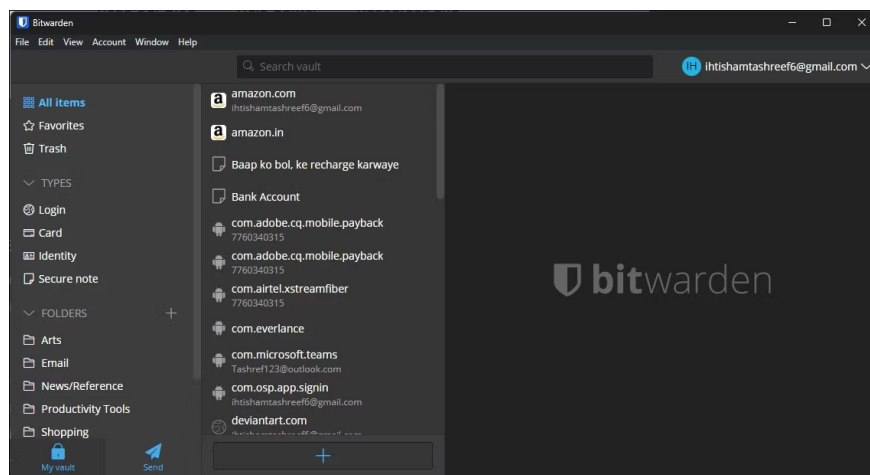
Bitwarden

File Edit View Account Window Help

Search vault

IH ihtishamtashreef6@gmail.com

All items
Favorites
Trash

TYPES

Login
Card
Identity
Secure note

FOLDERS +

Arts
Email
News/Reference
Productivity Tools
Shopping

My vault
Send

amazon.com
ihtishamtashreef6@gmail.com

amazon.in

Baap ko bol, ke recharge karwaye

Bank Account

com.adobe.cq.mobile.payback
7760340315

com.adobe.cq.mobile.payback
7760340315

com.airtel.xstreamfiber
7760340315

com.everlance

com.microsoft.teams
Tashref123@outlook.com

com.osp.app.signin
ihtishamtashreef6@gmail.com

deviantart.com
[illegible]

+

bitwarden